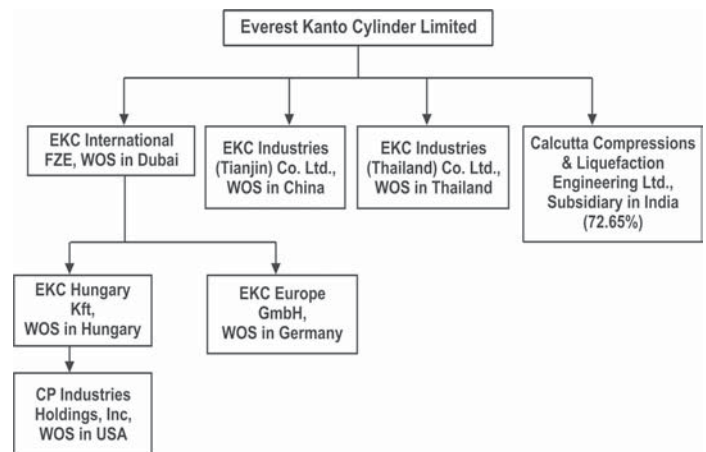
Everest Kanto Cylinder Limited

EKC International FZE, WOS in Dubai

EKC Industries (Tianjin) Co. Ltd., WOS in China

EKC Industries (Thailand) Co. Ltd., WOS in Thailand

Calcutta Compressions & Liquefaction Engineering Ltd., Subsidiary in India (72.65%)

EKC Hungary Kft, WOS in Hungary

EKC Europe GmbH, WOS in Germany

CP Industries Holdings, Inc, WOS in USA